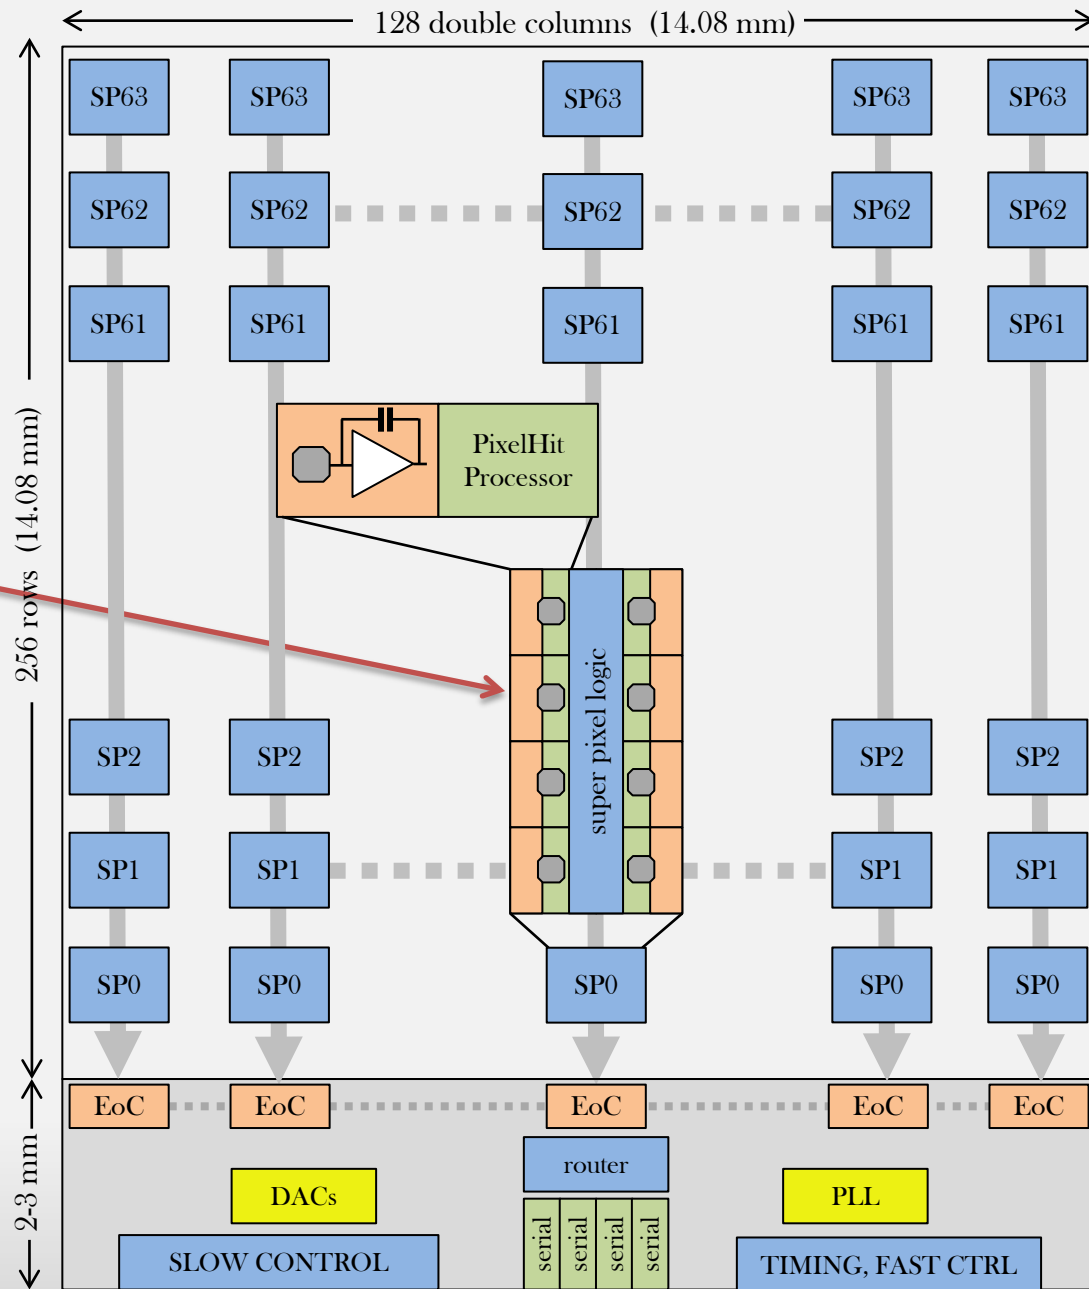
128 double columns (14.08 mm)

256 rows (14.08 mm)

SP63 SP63 SP63 SP63 SP63

SP62 SP62 SP62 SP62 SP62

SP61 SP61 SP61 SP61 SP61

PixelHit Processor

super pixel logic

SP2 SP2 SP2 SP2

SP1 SP1 SP1 SP1

SP0 SP0 SP0 SP0 SP0

2-3 mm

EoC EoC EoC EoC EoC

router

DACs

PLL

serial serial serial serial

SLOW CONTROL

TIMING, FAST CTRL